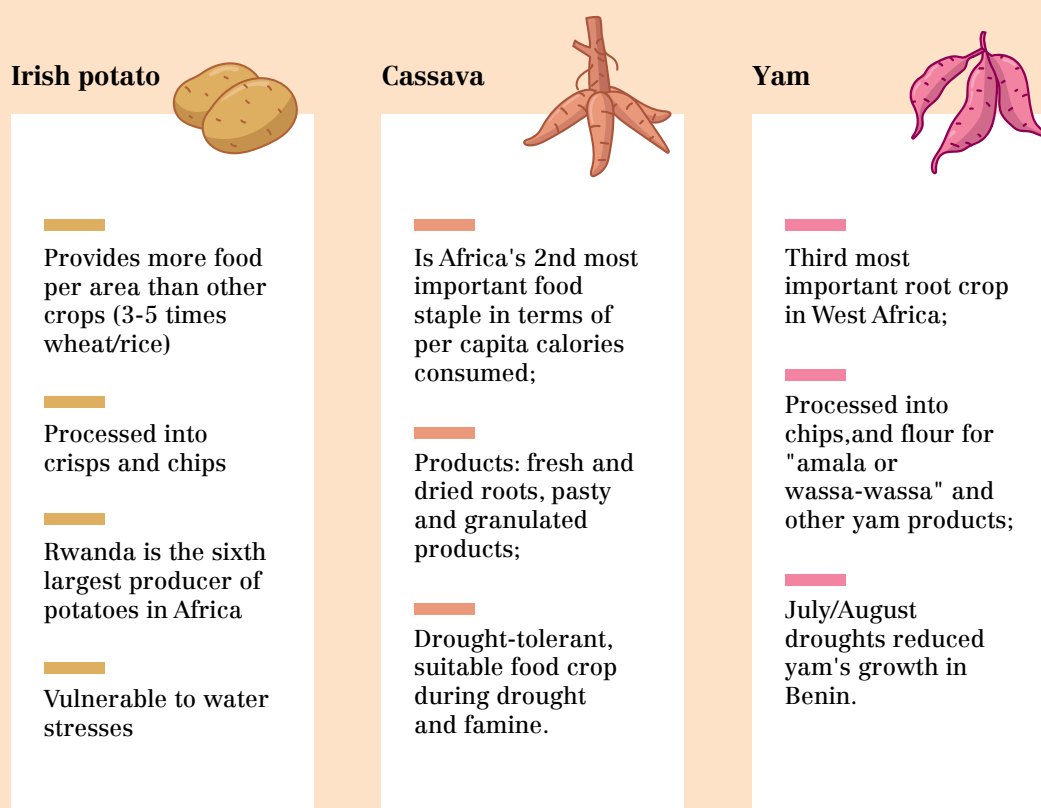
Irish potato

Provides more food per area than other crops (3-5 times wheat/rice)

Processed into crisps and chips

Rwanda is the sixth largest producer of potatoes in Africa

Vulnerable to water stresses

Cassava

Is Africa's 2nd most important food staple in terms of per capita calories consumed;

Products: fresh and dried roots, pasty and granulated products;

Drought-tolerant, suitable food crop during drought and famine.

Yam

Third most important root crop in West Africa;

Processed into chips,and flour for "amala or wassa-wassa" and other yam products;

July/August droughts reduced yam's growth in Benin.